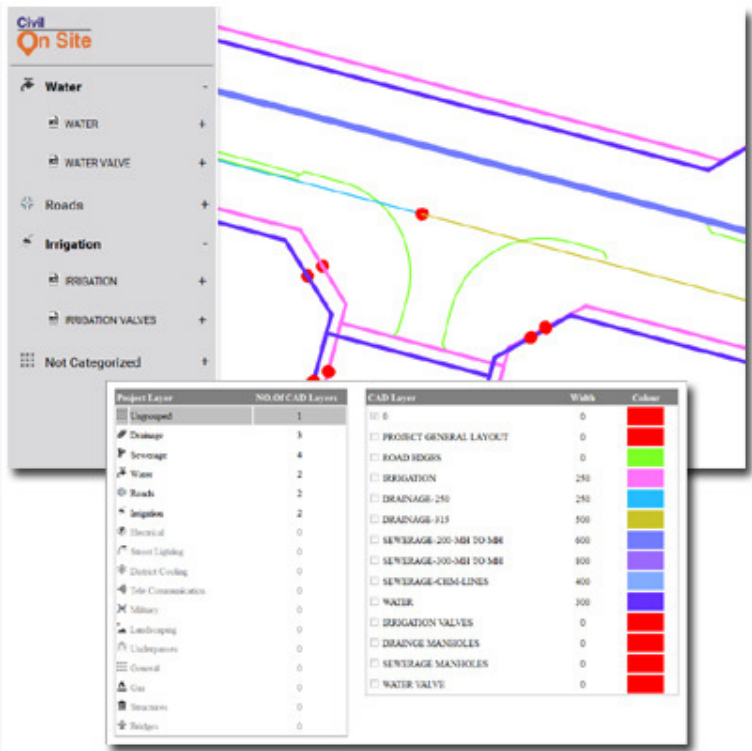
Civil
On Site

Water -
WATER +
WATER VALVE +
Roads +
Irrigation -
IRRIGATION +
IRRIGATION VALVES +
Not Categorized +

| Project Layer | NO.Of CAD Layers |
|---|---|
| Ungrouped | 1 |
| Drainage | 3 |
| Sewerage | 4 |
| Water | 2 |
| Roads | 2 |
| Irrigation | 2 |
| Electrical | 0 |
| Street Lighting | 0 |
| District Cooling | 0 |
| Tele Communication | 0 |
| Military | 0 |
| Landscaping | 0 |
| Underpasses | 0 |
| General | 0 |
| Gas | 0 |
| Structures | 0 |
| Bridges | 0 |

| CAD Layer | Width | Colour |
|---|---|---|
| 0 | 0 | |
| PROJECT GENERAL LAYOUT | 0 | |
| ROAD EDGES | 0 | |
| IRRIGATION | 250 | |
| DRAINAGE-250 | 250 | |
| DRAINAGE-315 | 500 | |
| SEWERAGE-200-MH TO-MH | 600 | |
| SEWERAGE-300-MH TO-MH | 800 | |
| SEWERAGE-CHM-LINES | 400 | |
| WATER | 300 | |
| IRRIGATION VALVES | 0 | |
| DRAINGE MANHOLES | 0 | |
| SEWERAGE MANHOLES | 0 | |
| WATER VALVE | 0 | |